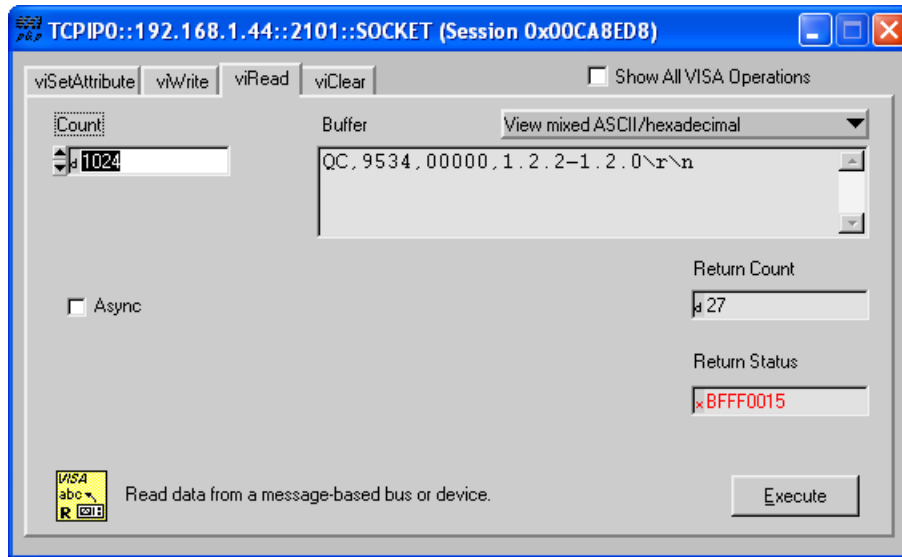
TCPIP0::192.168.1.44::2101::SOCKET (Session 0x00CA8ED8)

viSetAttribute | viWrite | viRead | viClear

Show All VISA Operations

Count

Buffer

View mixed ASCII/hexadecimal

d 1024

QC,9534,00000,1.2.2-1.2.0\r\n

Return Count

Async

d 27

Return Status

x BFFF0015

VISA abc R

Read data from a message-based bus or device.

Execute